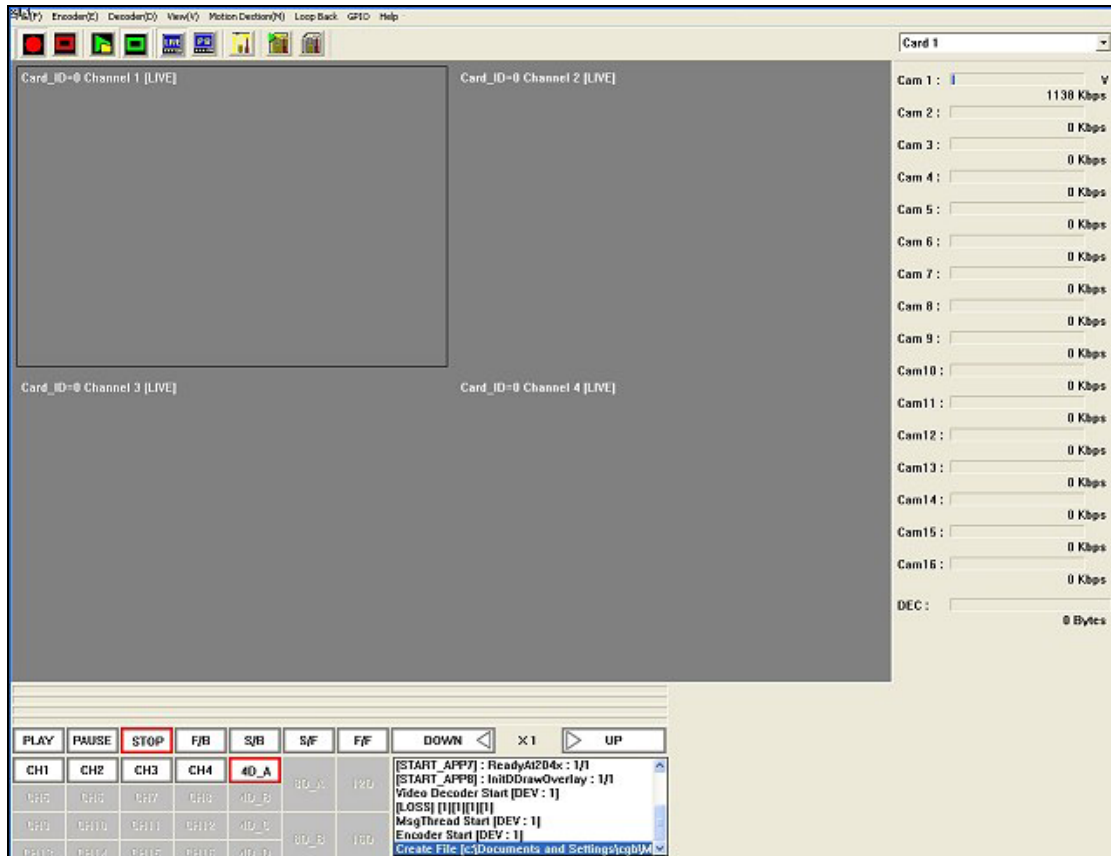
File(F) Encoder(E) Decoder(D) View(V) Motion Dection(M) Loop Back GPIO Help

Card 1

Card_ID=0 Channel 1 [LIVE]

Card_ID=0 Channel 2 [LIVE]

Card_ID=0 Channel 3 [LIVE]

Card_ID=0 Channel 4 [LIVE]

Cam 1 : V
1130 Kbps
Cam 2 :
0 Kbps
Cam 3 :
0 Kbps
Cam 4 :
0 Kbps
Cam 5 :
0 Kbps
Cam 6 :
0 Kbps
Cam 7 :
0 Kbps
Cam 8 :
0 Kbps
Cam 9 :
0 Kbps
Cam10 :
0 Kbps
Cam11 :
0 Kbps
Cam12 :
0 Kbps
Cam13 :
0 Kbps
Cam14 :
0 Kbps
Cam15 :
0 Kbps
Cam16 :
0 Kbps
DEC :
0 Bytes

PLAY PAUSE STOP F/B S/B S/F F/F DOWN X1 UP

CH1 CH2 CH3 CH4 4D_A 8D_A 12D
CH5 CH6 CH7 CH8 4D_B
CH9 CH10 CH11 CH12 4D_C 8D_B 16D
CH13 CH14 CH15 CH16 4D_D

[START_APP7] : ReadyAt204x : 1/1
[START_APP8] : InitDDrawOverlay : 1/1
Video Decoder Start [DEV : 1]
[LOSS] [1][1][1][1]
MsgThread Start [DEV : 1]
Encoder Start [DEV : 1]
Create File [c:\Documents and Settings\cgb\M